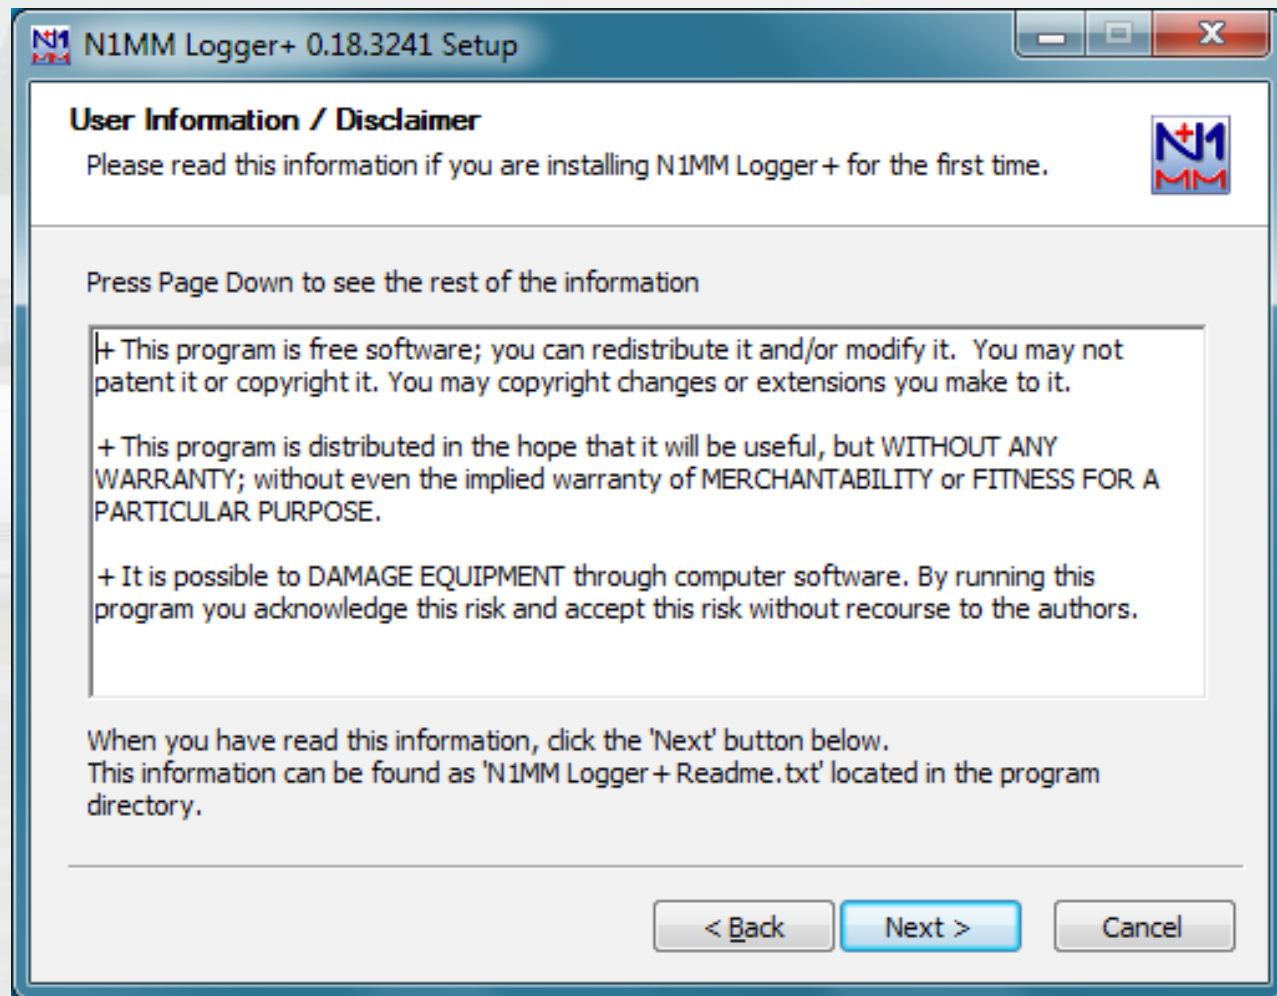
N1MM Logger+ 0.18.3241 Setup

User Information / Disclaimer
Please read this information if you are installing N1MM Logger+ for the first time.

N1MM

Press Page Down to see the rest of the information

+ This program is free software; you can redistribute it and/or modify it. You may not patent it or copyright it. You may copyright changes or extensions you make to it.

+ This program is distributed in the hope that it will be useful, but WITHOUT ANY WARRANTY; without even the implied warranty of MERCHANTABILITY or FITNESS FOR A PARTICULAR PURPOSE.

+ It is possible to DAMAGE EQUIPMENT through computer software. By running this program you acknowledge this risk and accept this risk without recourse to the authors.

When you have read this information, click the 'Next' button below.
This information can be found as 'N1MM Logger+ Readme.txt' located in the program directory.

< Back
Next >
Cancel